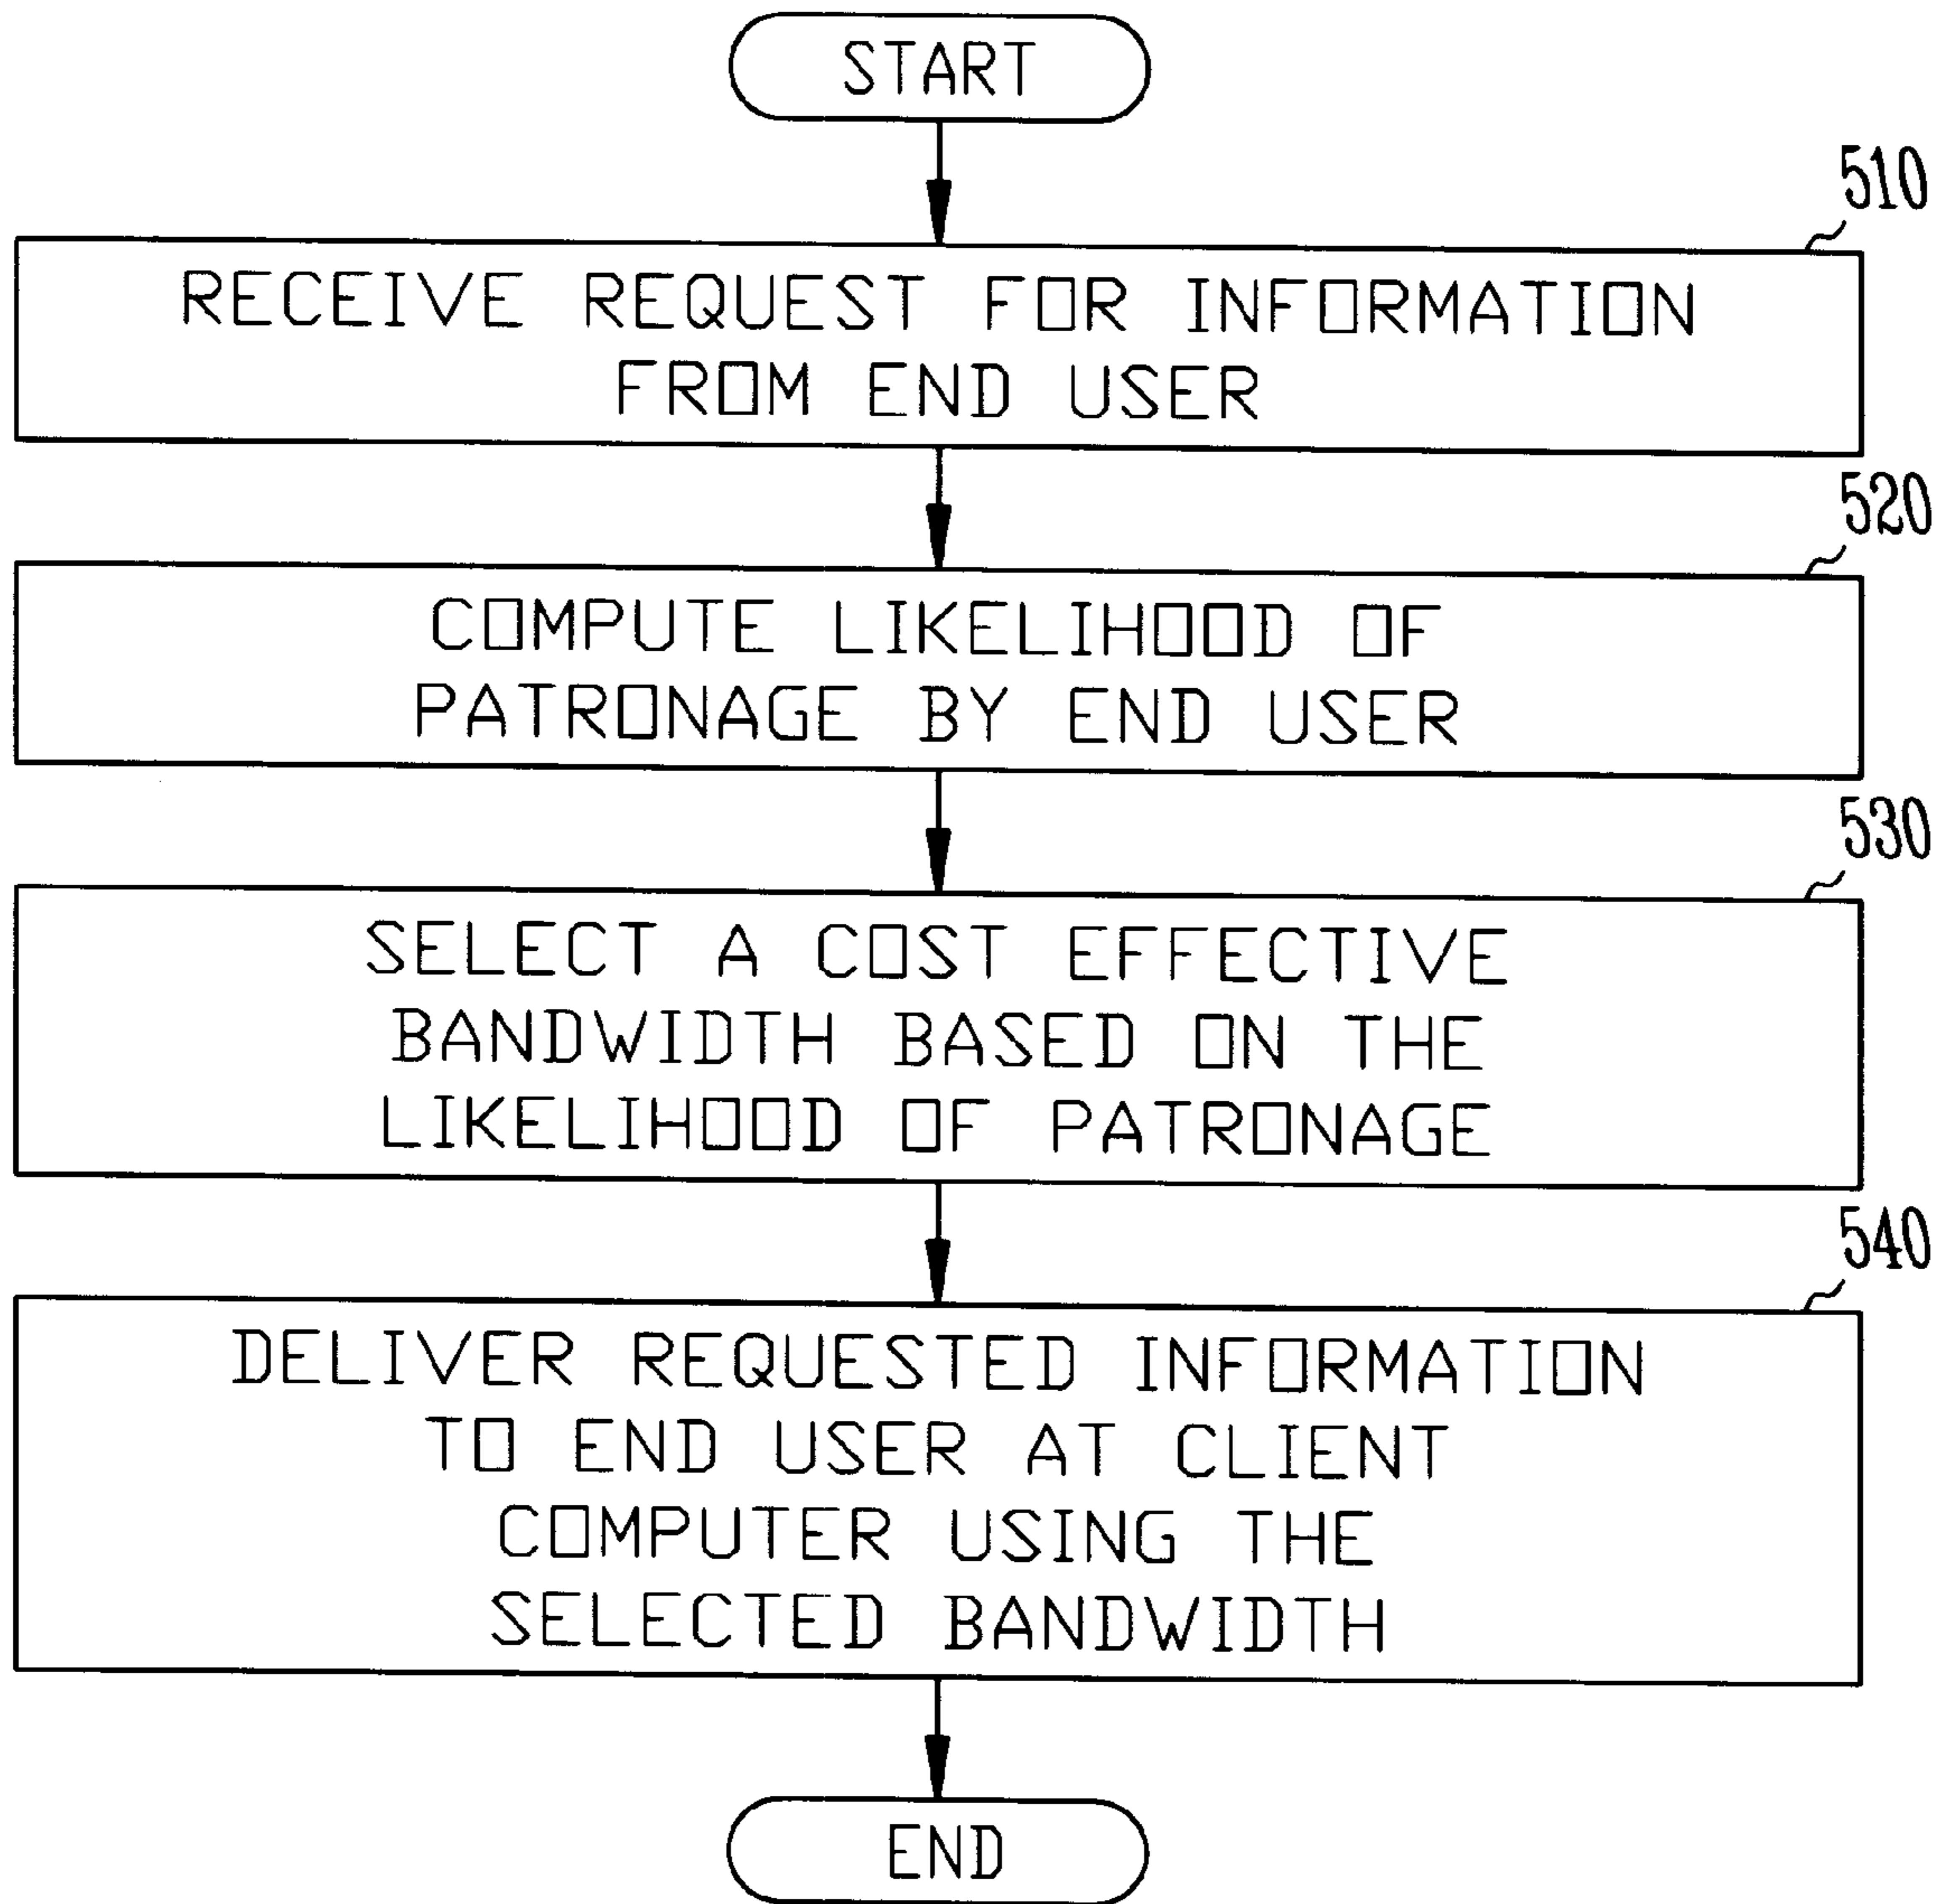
START

510

RECEIVE REQUEST FOR INFORMATION FROM END USER

520

COMPUTE LIKELIHOOD OF PATRONAGE BY END USER

530

SELECT A COST EFFECTIVE BANDWIDTH BASED ON THE LIKELIHOOD OF PATRONAGE

540

DELIVER REQUESTED INFORMATION TO END USER AT CLIENT COMPUTER USING THE SELECTED BANDWIDTH

END